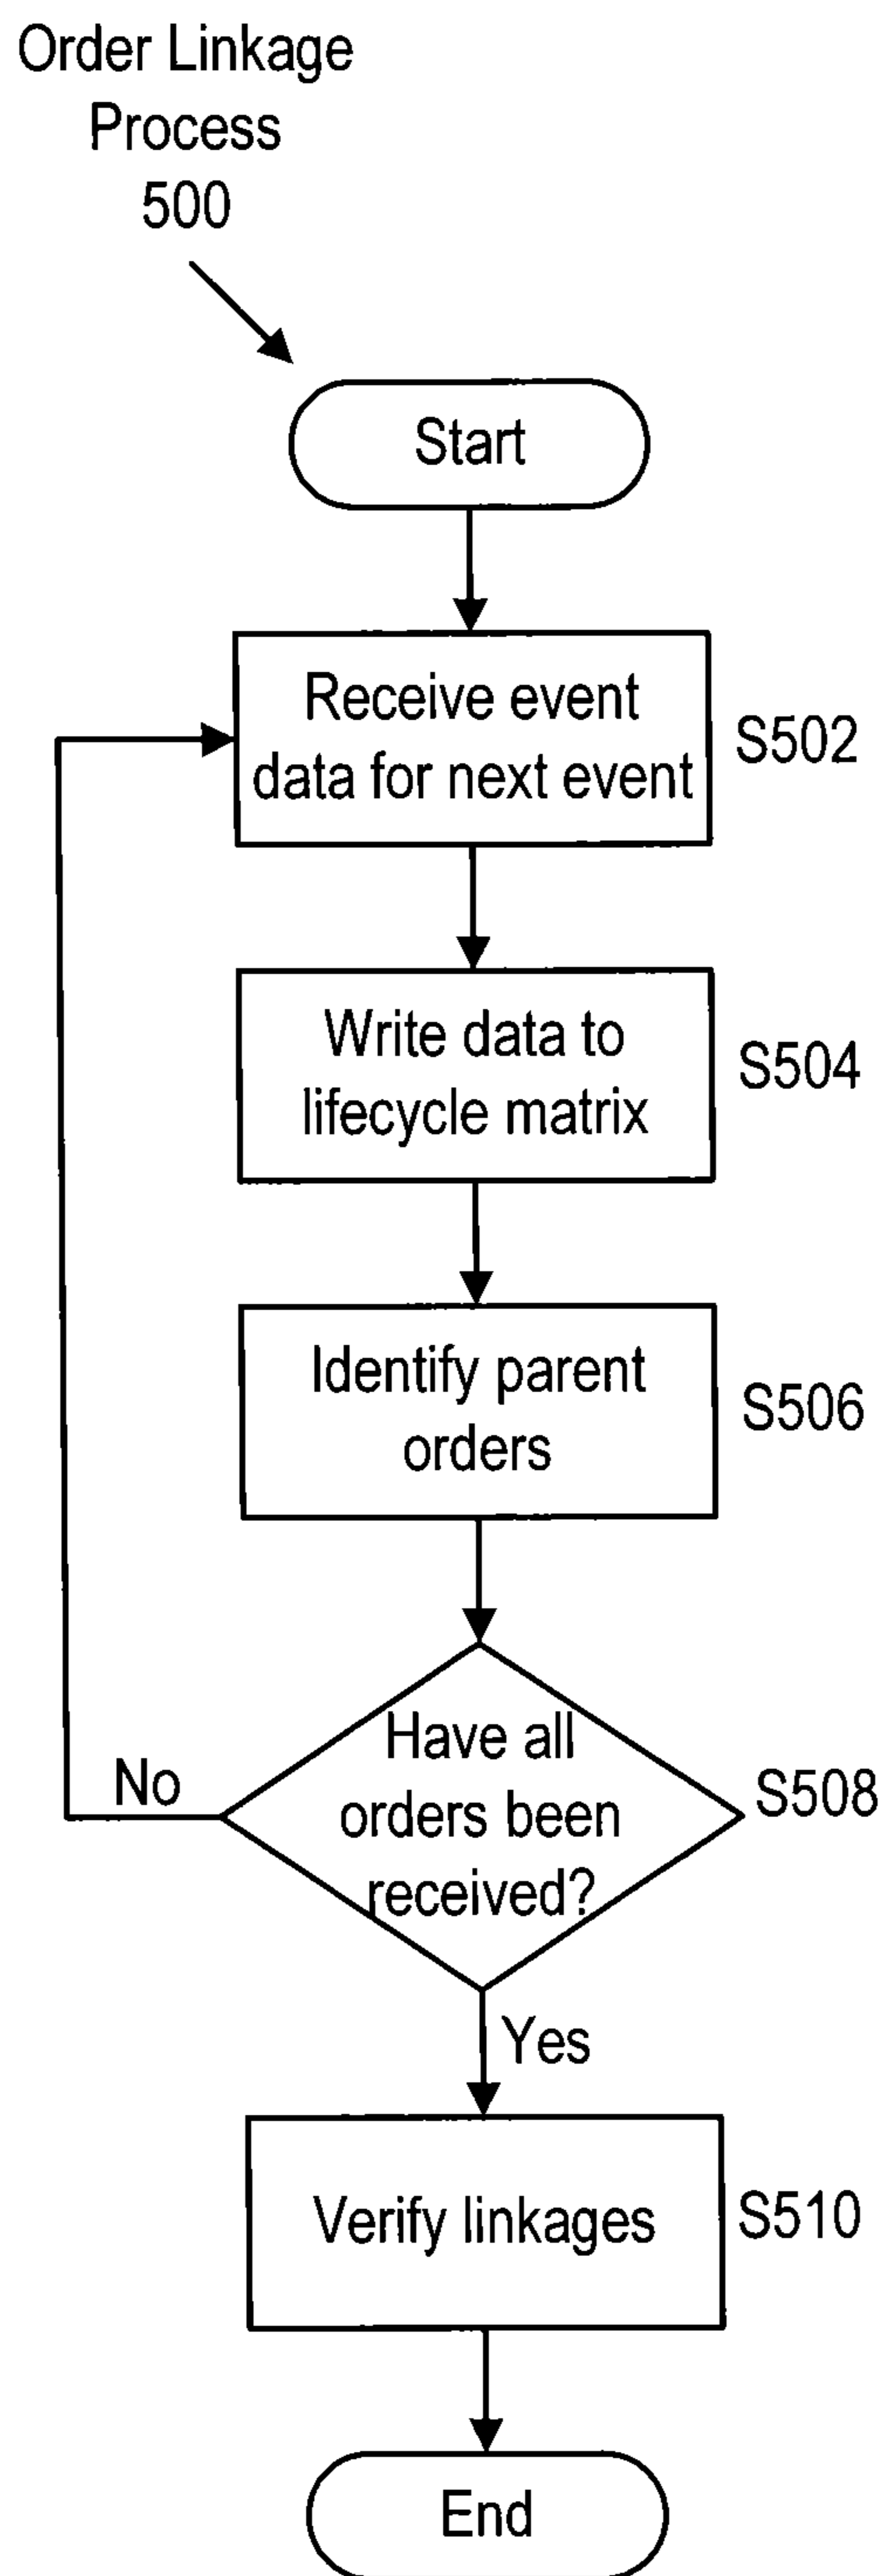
Order Linkage Process 500

Start

Receive event data for next event

S502

Write data to lifecycle matrix

S504

Identify parent orders

S506

Have all orders been received?

S508

No

Yes

Verify linkages

S510

End